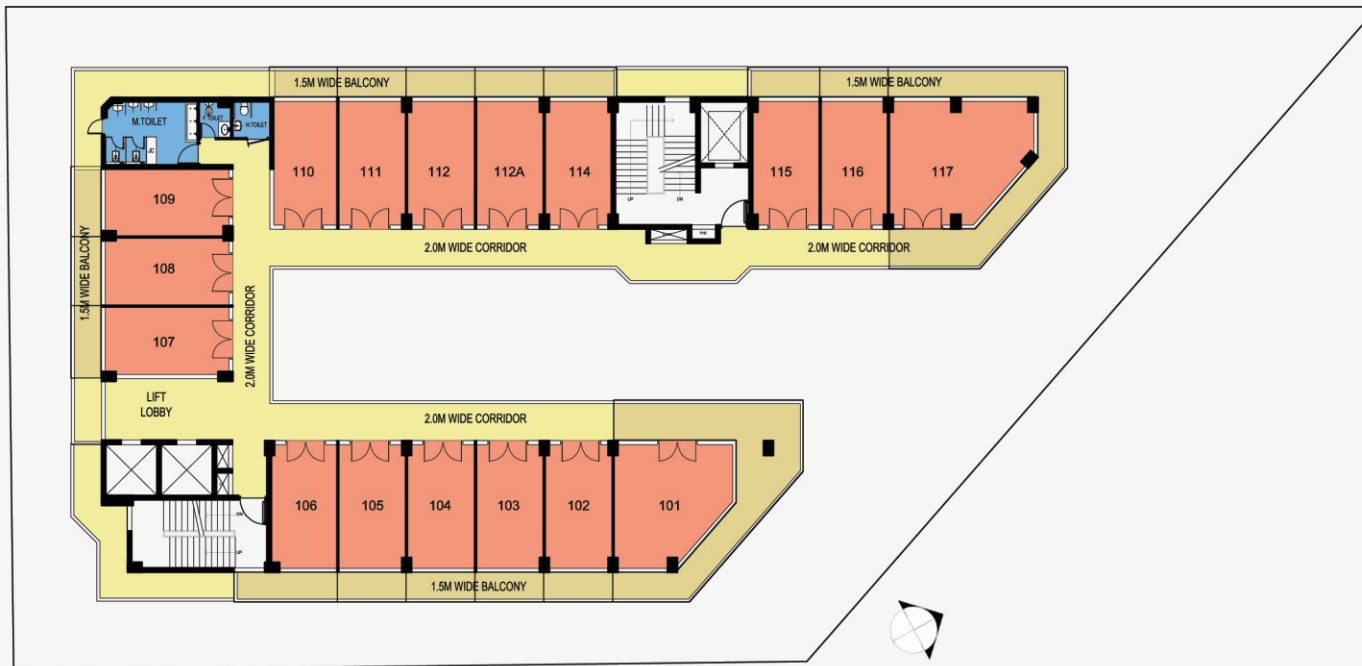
1.5M WIDE BALCONY
1.5M WIDE BALCONY
M.TOILET
F.TOILET
H.TOILET
110
111
112
112A
114
115
116
117
109
108
107
1.5M WIDE BALCONY
2.0M WIDE CORRIDOR
2.0M WIDE CORRIDOR
2.0M WIDE CORRIDOR
UP
DN
LIFT LOBBY
2.0M WIDE CORRIDOR
106
105
104
103
102
101
DN
UP
1.5M WIDE BALCONY